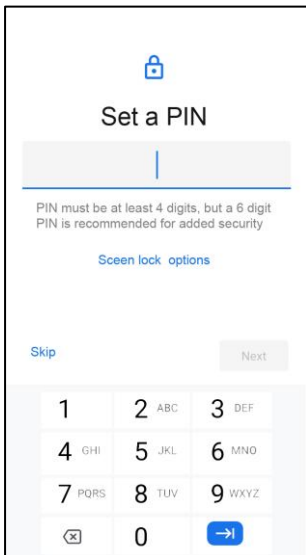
Set a PIN

PIN must be at least 4 digits, but a 6 digit PIN is recommended for added security

Sceen lock options

Skip

Next

| | | |
|---|---|---|
| 1 | 2 ABC | 3 DEF |
| 4 GHI | 5 JKL | 6 MNO |
| 7 PQRS | 8 TUV | 9 WXYZ |
| | 0 | |